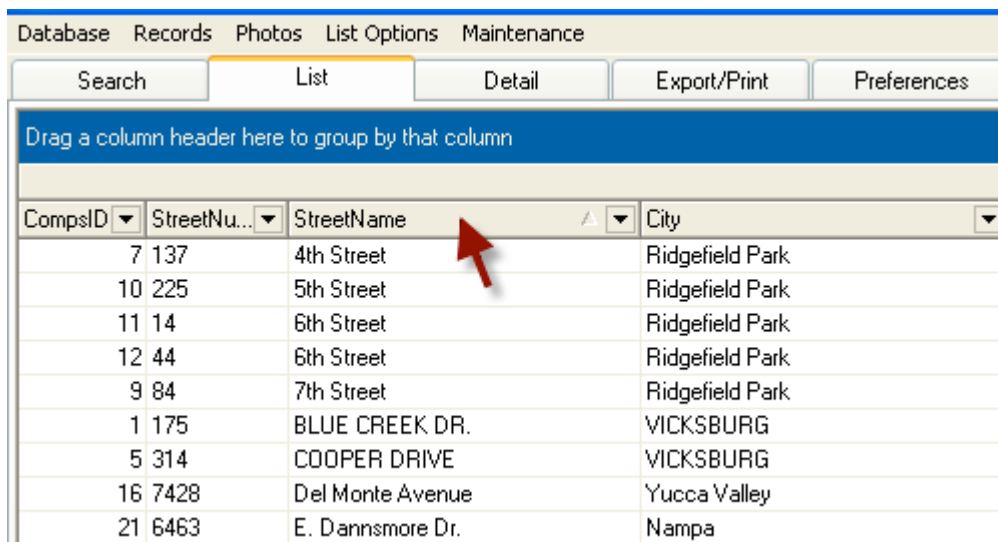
Database Records Photos List Options Maintenance

Search | List | Detail | Export/Print | Preferences

Drag a column header here to group by that column

| CompsID | StreetNu... | StreetName | City |
|---|---|---|---|
| 7 | 137 | 4th Street | Ridgefield Park |
| 10 | 225 | 5th Street | Ridgefield Park |
| 11 | 14 | 6th Street | Ridgefield Park |
| 12 | 44 | 6th Street | Ridgefield Park |
| 9 | 84 | 7th Street | Ridgefield Park |
| 1 | 175 | BLUE CREEK DR. | VICKSBURG |
| 5 | 314 | COOPER DRIVE | VICKSBURG |
| 16 | 7428 | Del Monte Avenue | Yucca Valley |
| 21 | 6463 | E. Dannsmore Dr. | Nampa |